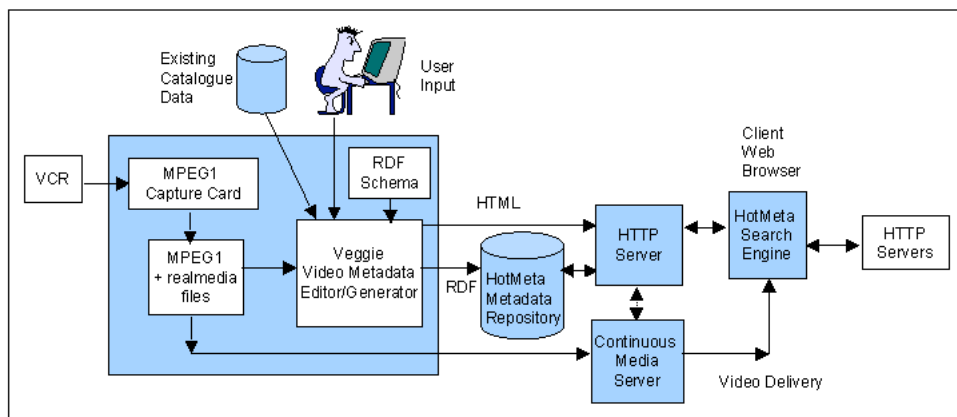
Existing Catalogue Data

User Input

VCR

MPEG1 Capture Card

MPEG1 + realmedia files

RDF Schema

Veggie Video Metadata Editor/Generator

HTML

RDF

HotMeta Metadata Repository

HTTP Server

Continuous Media Server

Client Web Browser

HotMeta Search Engine

HTTP Servers

Video Delivery